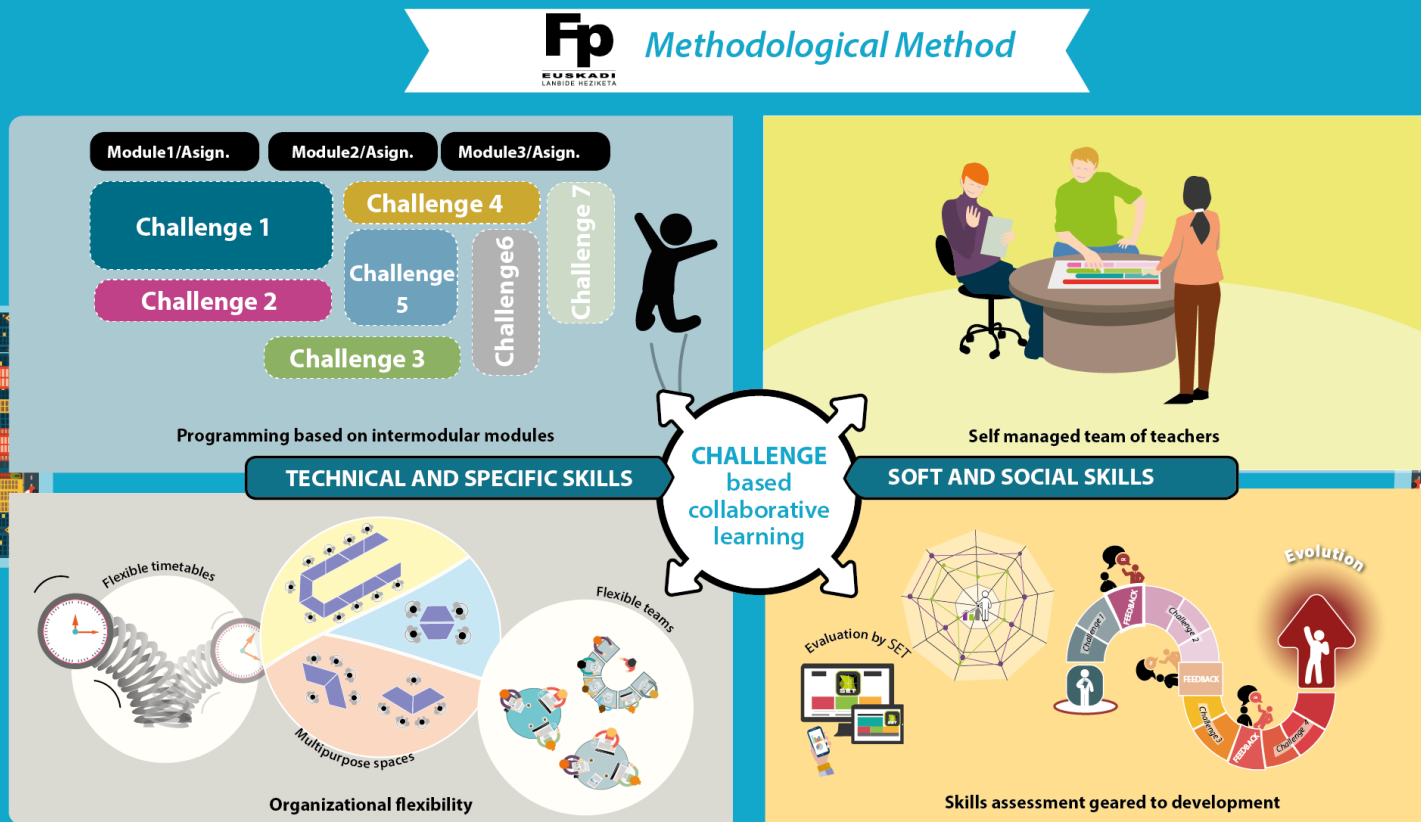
Fp
EUSKADI
LANBIDE HEZIKETA
Methodological Method

Module1/Asign.
Module2/Asign.
Module3/Asign.
Challenge 1
Challenge 4
Challenge 7
Challenge 5
Challenge6
Challenge 2
Challenge 3

Programming based on intermodular modules

Self managed team of teachers

TECHNICAL AND SPECIFIC SKILLS

CHALLENGE based collaborative learning

SOFT AND SOCIAL SKILLS

Flexible timetables
Flexible teams
Multipurpose spaces
Organizational flexibility

Evaluation by SET
SET
Challenge 1
FEEDBACK
Challenge 2
FEEDBACK
Challenge 3
FEEDBACK
Challenge 4
Evolution
Skills assessment geared to development